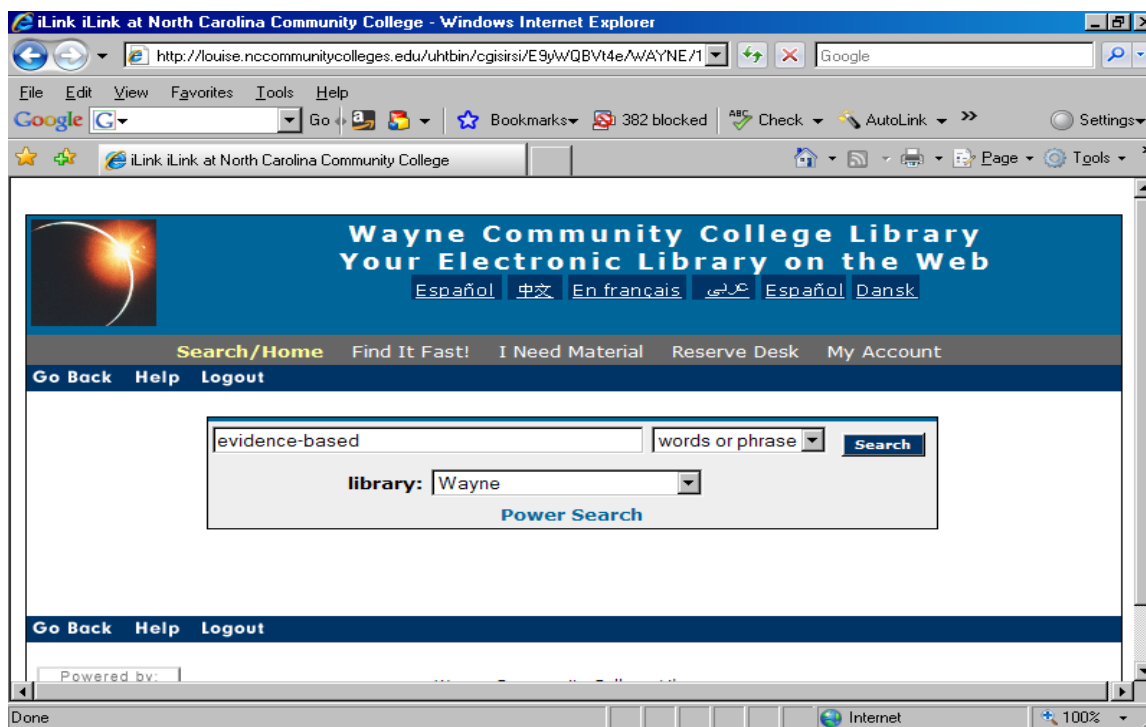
iLink iLink at North Carolina Community College - Windows Internet Explorer

http://louise.nccommunitycolleges.edu/uhtbin/cgisirsi/E9yWQBVt4e/WAYNE/1

Google

File Edit View Favorites Tools Help

Google G Go Bookmarks 382 blocked Check AutoLink Settings

iLink iLink at North Carolina Community College

Page Tools

Wayne Community College Library
Your Electronic Library on the Web

Español 中文 En français عربي Español Dansk

Search/Home Find It Fast! I Need Material Reserve Desk My Account

Go Back Help Logout

evidence-based

words or phrase

Search

library: Wayne

Power Search

Go Back Help Logout

Powered by:

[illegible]

Done

Internet

100%